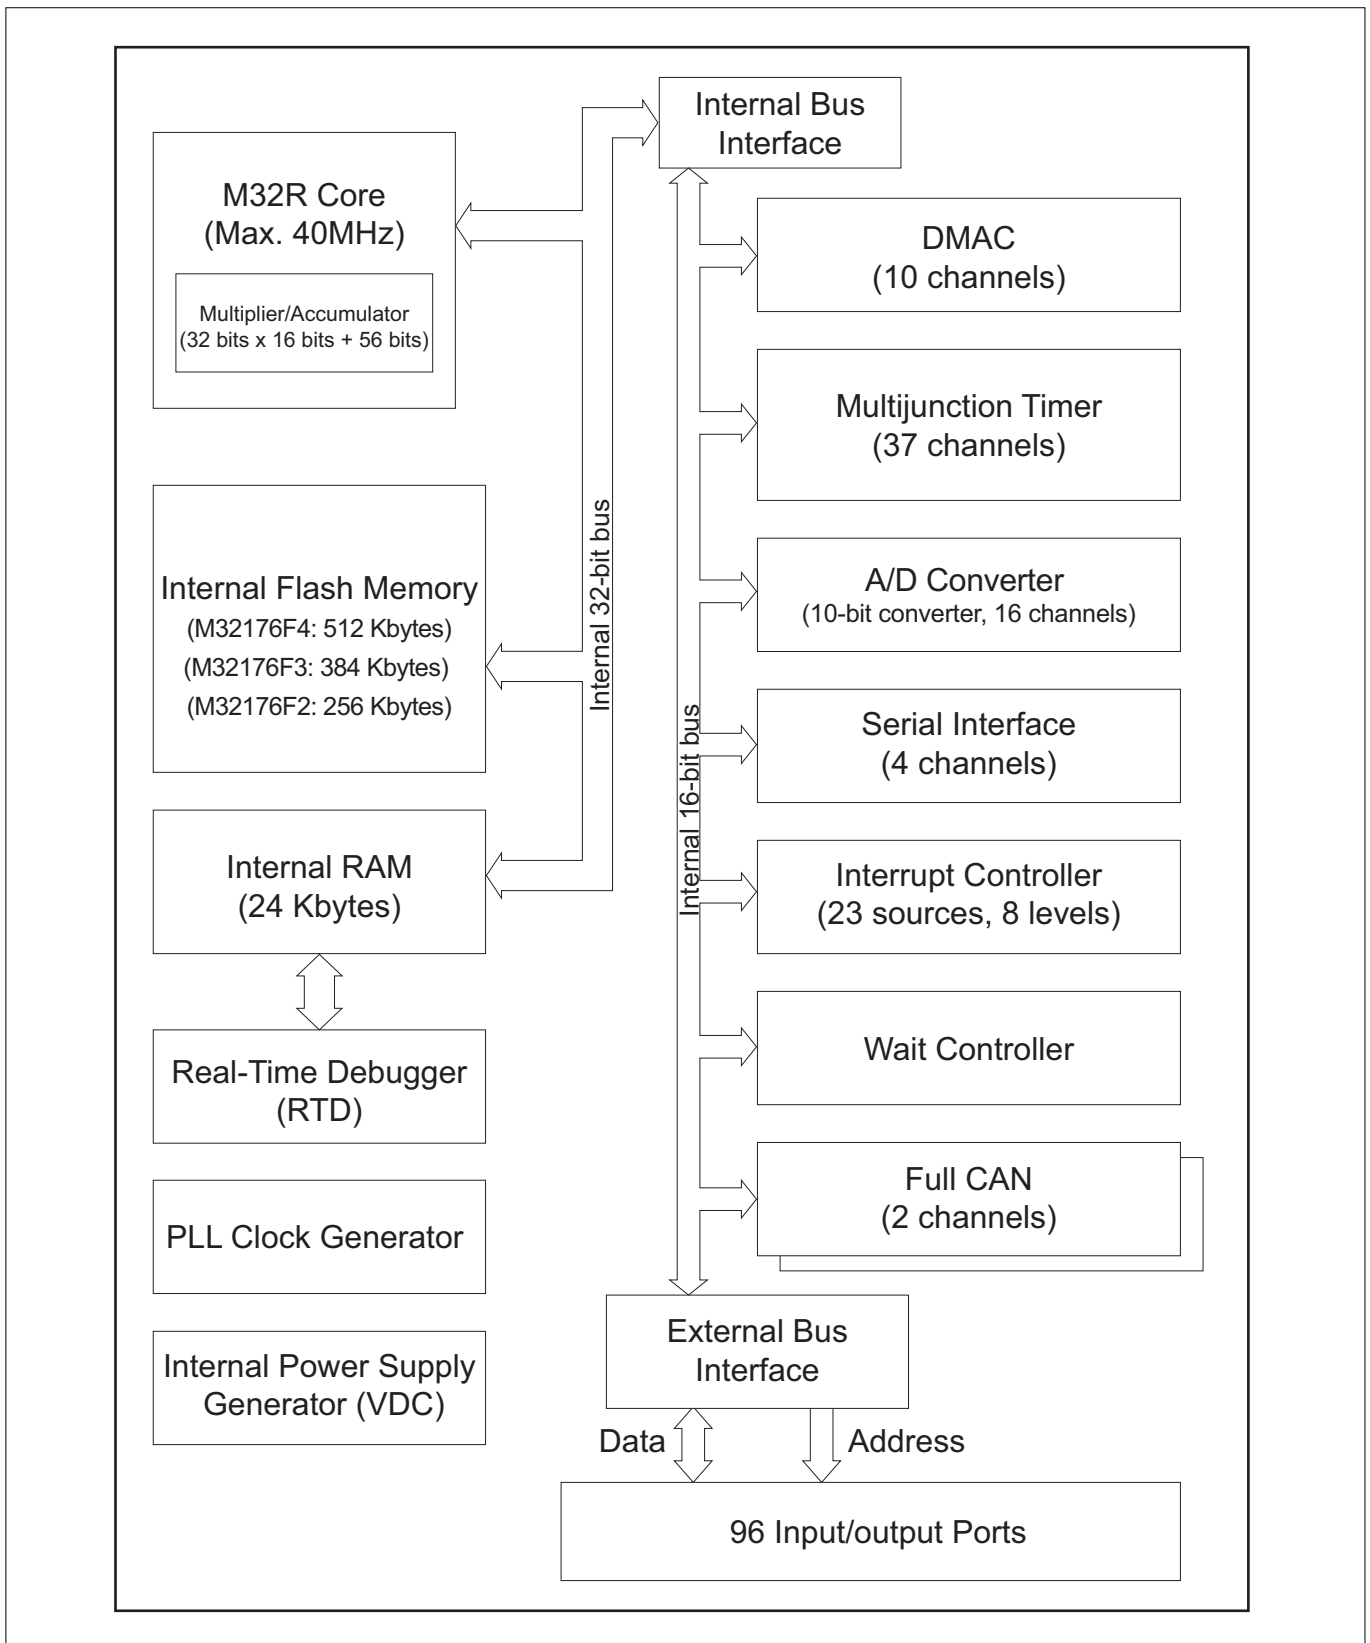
Internal Bus Interface

M32R Core (Max. 40MHz)

Multiplier/Accumulator (32 bits x 16 bits + 56 bits)

DMAC (10 channels)

Multijunction Timer (37 channels)

Internal 32-bit bus

Internal Flash Memory
(M32176F4: 512 Kbytes)
(M32176F3: 384 Kbytes)
(M32176F2: 256 Kbytes)

A/D Converter
(10-bit converter, 16 channels)

Internal 16-bit bus

Serial Interface (4 channels)

Internal RAM (24 Kbytes)

Interrupt Controller (23 sources, 8 levels)

Real-Time Debugger (RTD)

Wait Controller

Full CAN (2 channels)

PLL Clock Generator

External Bus Interface

Internal Power Supply Generator (VDC)

Data

Address

96 Input/output Ports